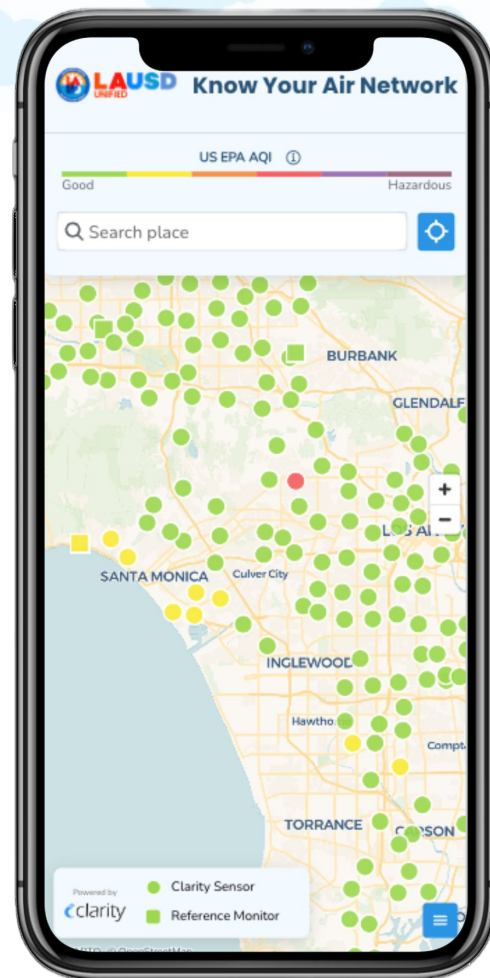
LAUSD UNIFIED Know Your Air Network

US EPA AQI ⓘ

Good Hazardous

Search place

BURBANK

GLENDALE

+

−

LOS A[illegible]

SANTA MONICA

Culver City

INGLEWOOD

Hawtho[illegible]

Compt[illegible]

TORRANCE

CARSON

Powered by clarity

Clarity Sensor

Reference Monitor

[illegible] © OpenStreetMap